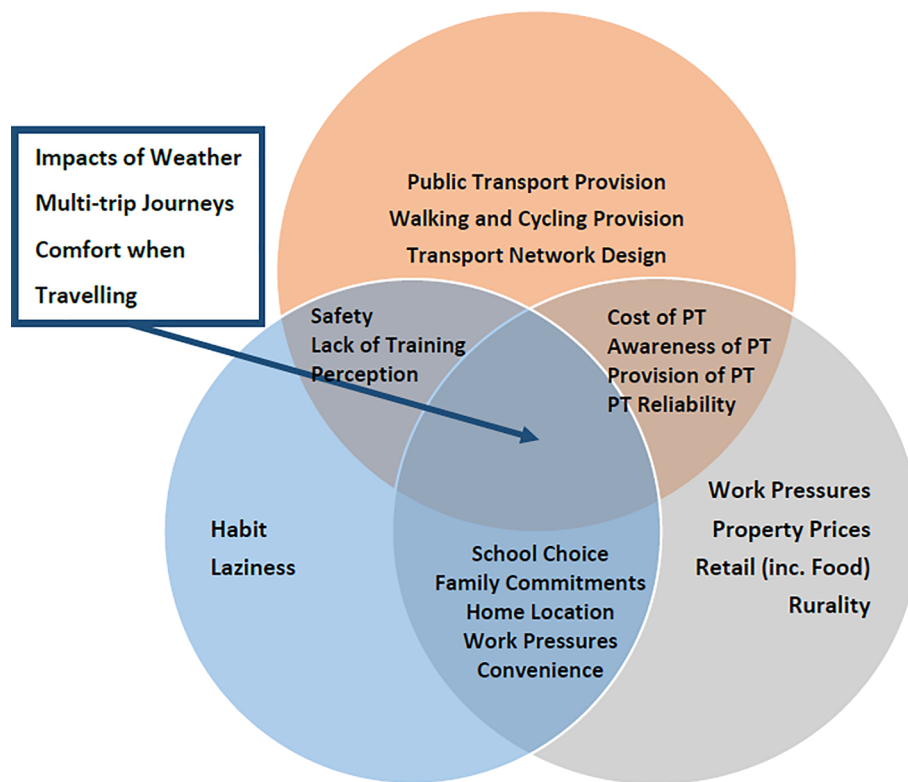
Impacts of Weather
Multi-trip Journeys
Comfort when Travelling

Public Transport Provision
Walking and Cycling Provision
Transport Network Design

Safety
Lack of Training
Perception

Cost of PT
Awareness of PT
Provision of PT
PT Reliability

Habit
Laziness

School Choice
Family Commitments
Home Location
Work Pressures
Convenience

Work Pressures
Property Prices
Retail (inc. Food)
Rurality